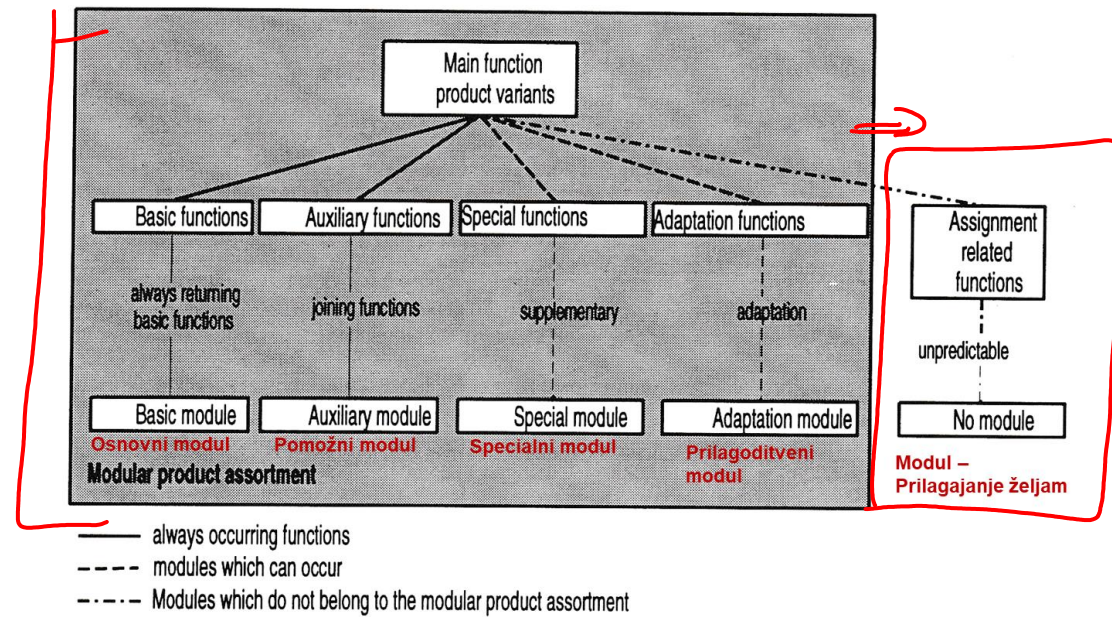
Main function product variants

Basic functions

Auxiliary functions

Special functions

Adaptation functions

Assignment related functions

always returning basic functions

joining functions

supplementary

adaptation

unpredictable

Basic module

Auxiliary module

Special module

Adaptation module

No module

Osnovni modul

Pomožni modul

Specialni modul

Prilagoditveni modul

Modul – Prilagajanje željam

Modular product assortment

always occurring functions

modules which can occur

Modules which do not belong to the modular product assortment